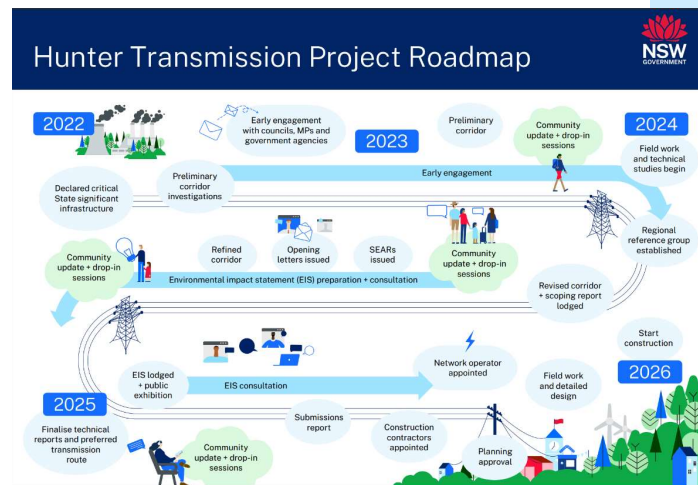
Hunter Transmission Project Roadmap

NSW GOVERNMENT

2022

Early engagement with councils, MPs and government agencies

2023

Preliminary corridor

Community update + drop-in sessions

2024

Field work and technical studies begin

Declared critical State significant infrastructure

Preliminary corridor investigations

Early engagement

Regional reference group established

Community update + drop-in sessions

Refined corridor

Opening letters issued

SEARs issued

Community update + drop-in sessions

Environmental impact statement (EIS) preparation + consultation

Revised corridor + scoping report lodged

Start construction

EIS lodged + public exhibition

EIS consultation

Network operator appointed

Field work and detailed design

2026

2025

Finalise technical reports and preferred transmission route

Submissions report

Construction contractors appointed

Planning approval

Community update + drop-in sessions